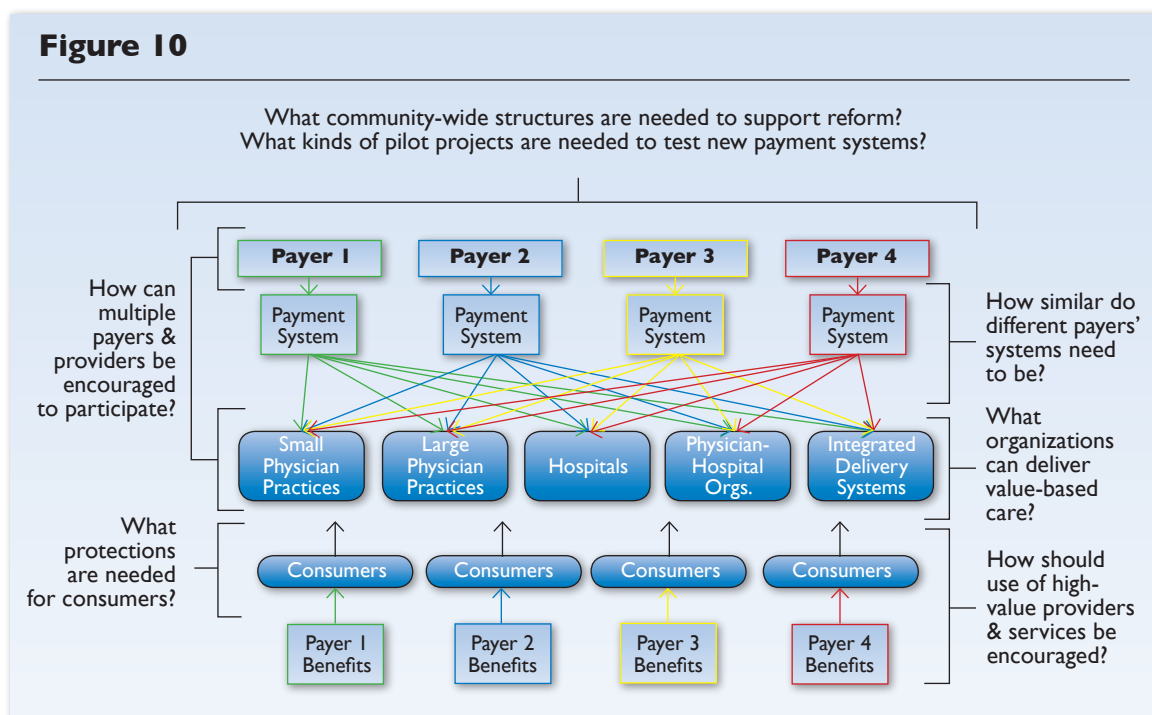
Figure 10

What community-wide structures are needed to support reform?
What kinds of pilot projects are needed to test new payment systems?

How can multiple payers & providers be encouraged to participate?

Payer 1
Payer 2
Payer 3
Payer 4

Payment System
Payment System
Payment System
Payment System

How similar do different payers' systems need to be?

Small Physician Practices
Large Physician Practices
Hospitals
Physician-Hospital Orgs.
Integrated Delivery Systems

What organizations can deliver value-based care?

What protections are needed for consumers?

Consumers
Consumers
Consumers
Consumers

How should use of high-value providers & services be encouraged?

Payer 1 Benefits
Payer 2 Benefits
Payer 3 Benefits
Payer 4 Benefits